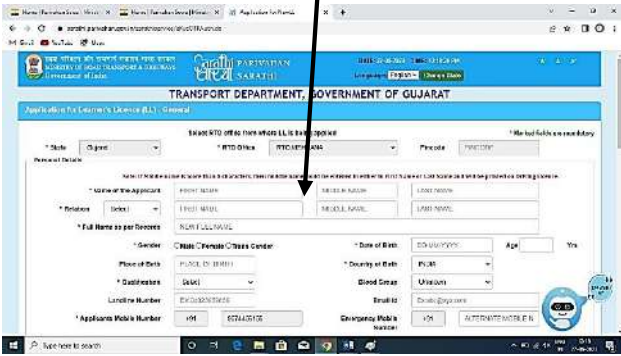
Home | Parivahan Sewa | Minis ×  Home | Parivahan Sewa | Minis ×  Application for Learner's ×  +

sarathi.parivahan.gov.in/sarathiservice/stallDlRA.do

Gmail  YouTube  Maps

सड़क परिवहन और राजमार्ग मंत्रालय भारत सरकार
MINISTRY OF ROAD TRANSPORT & HIGHWAYS
Government of India

सारथी PARIVAHAN SARATHI

Language English  Change State

TRANSPORT DEPARTMENT, GOVERNMENT OF GUJARAT

Application for Learner's Licence (LL) - General

Select RTO office from where LL is being applied

* Marked fields are mandatory

* State  Gujarat  * RTO Office  RTO,MEHSANA  Pincode  PINCODE

Personal Details

* Name of the Applicant  FIRST NAME  MIDDLE NAME  LAST NAME

* Relation  Select  FIRST NAME  MIDDLE NAME  LAST NAME

* Full Name as per Records  NEW FULL NAME

* Gender  Male  Female  Trans Gender  * Date of Birth  DD-MM-YYYY  Age  Yrs

Place of Birth  PLACE OF BIRTH  * Country of Birth  INDIA

* Qualification  Select  Blood Group  Unknown

Landline Number  EX:0xxxxxxxxx  Email Id  Ex:abc@xyz.com

* Applicants Mobile Number  +91  9574xx8105  Emergency Mobile Number  +91  ALTERNATE MOBILE N

Type here to search